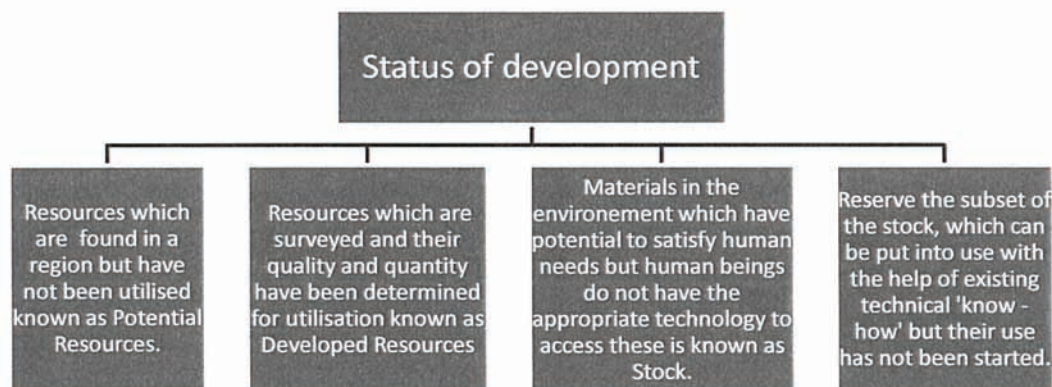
Status of development

Resources which are found in a region but have not been utilised known as Potential Resources.

Resources which are surveyed and their quality and quantity have been determined for utilisation known as Developed Resources

Materials in the environement which have potential to satisfy human needs but human beings do not have the appropriate technology to access these is known as Stock.

Reserve the subset of the stock, which can be put into use with the help of existing technical 'know - how' but their use has not been started.